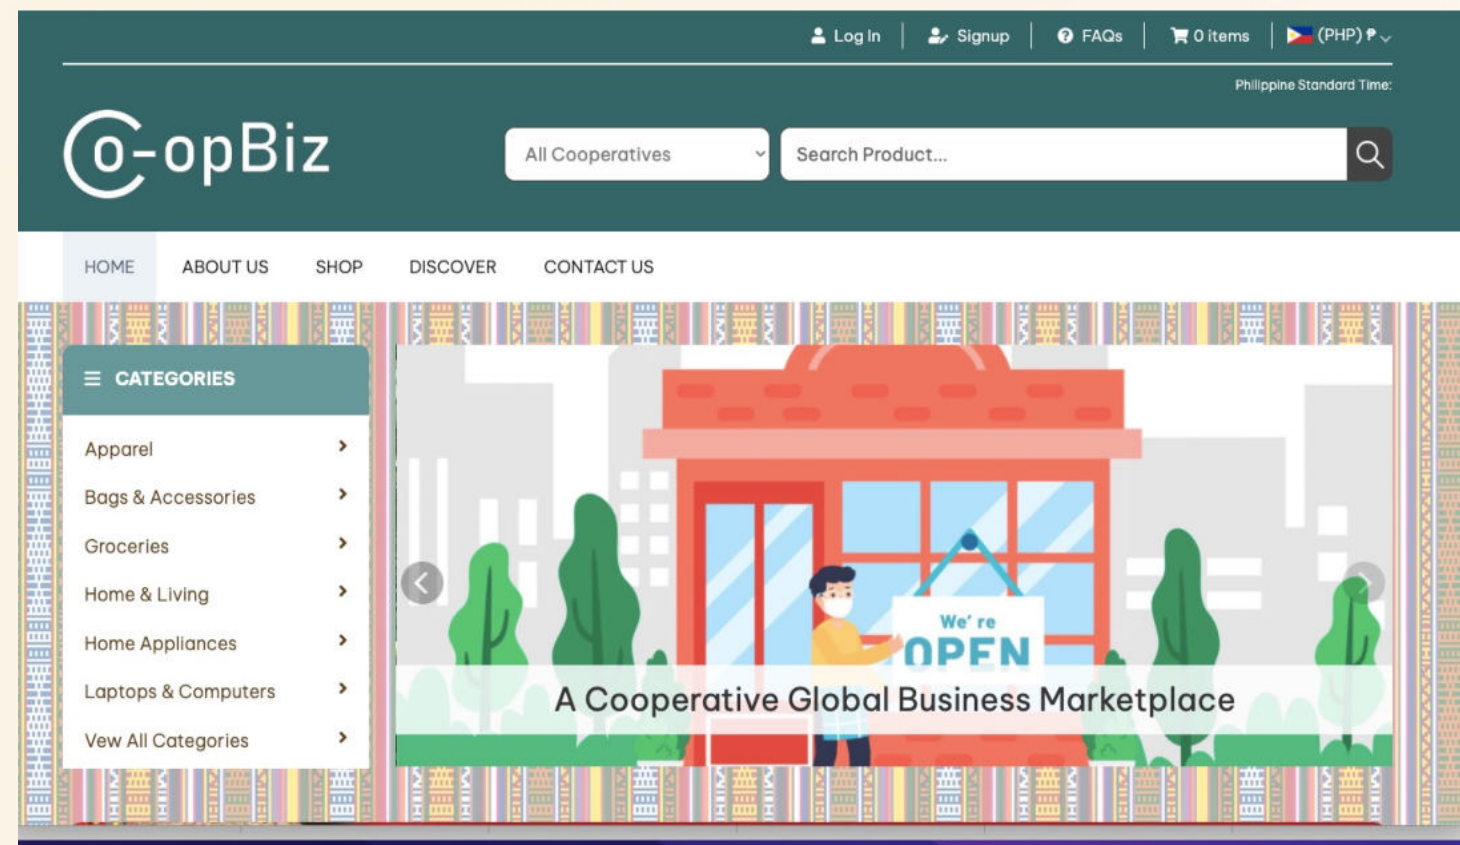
Log In | Signup | FAQs | 0 items | (PHP) ₱

Philippine Standard Time:

Co-opBiz

All Cooperatives

Search Product...

HOME ABOUT US SHOP DISCOVER CONTACT US

CATEGORIES

Apparel

Bags & Accessories

Groceries

Home & Living

Home Appliances

Laptops & Computers

Vew All Categories

We' re OPEN

A Cooperative Global Business Marketplace